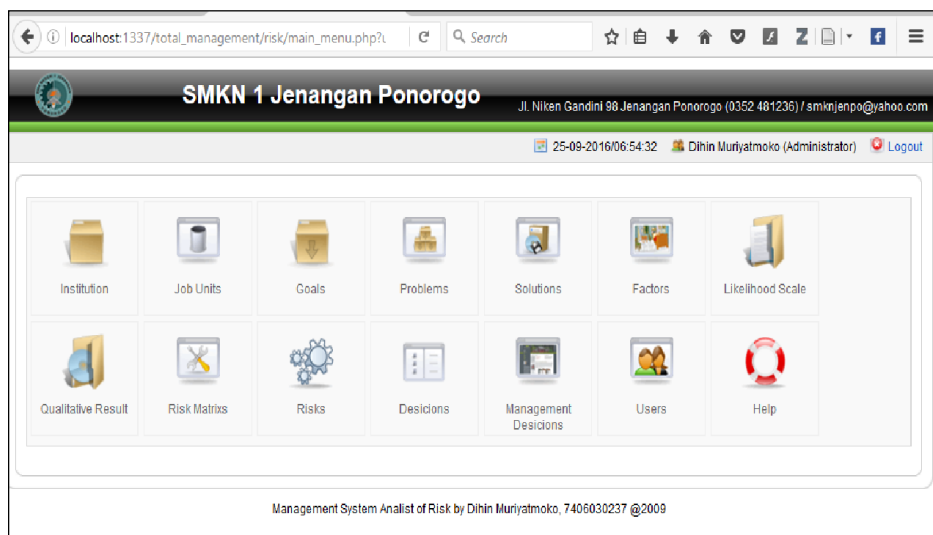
localhost:1337/total_management/risk/main_menu.php?

Search

SMKN 1 Jenangan Ponorogo

Jl. Niken Gandini 98 Jenangan Ponorogo (0352 481236) / smknjenpo@yahoo.com

25-09-2016/06:54:32 Dihin Muriyatmoko (Administrator) Logout

Institution
Job Units
Goals
Problems
Solutions
Factors
Likelihood Scale
Qualitative Result
Risk Matrixs
Risks
Desicions
Management Desicions
Users
Help

Management System Analist of Risk by Dihin Muriyatmoko, 7406030237 @2009